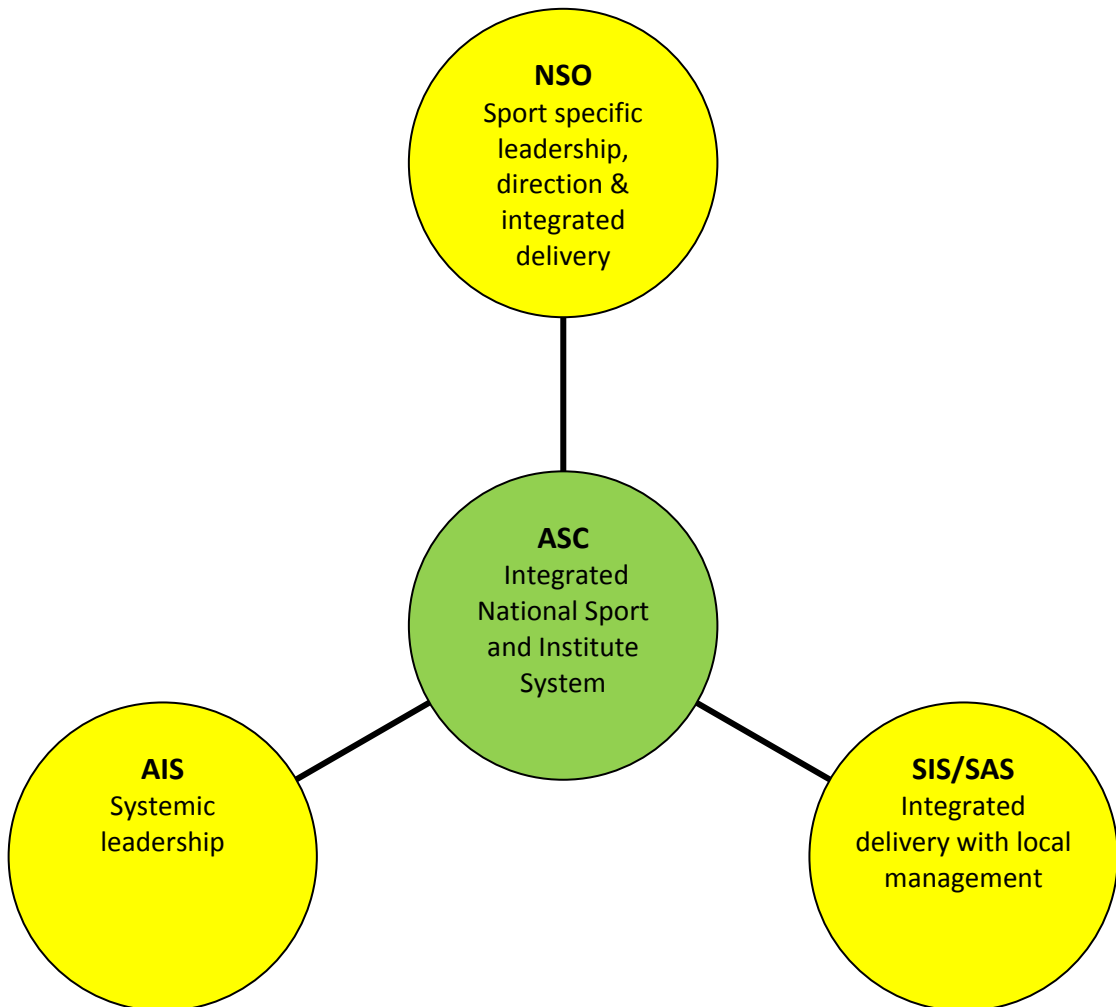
**NSO**
Sport specific leadership, direction & integrated delivery

**ASC**
Integrated National Sport and Institute System

**AIS**
Systemic leadership

**SIS/SAS**
Integrated delivery with local management